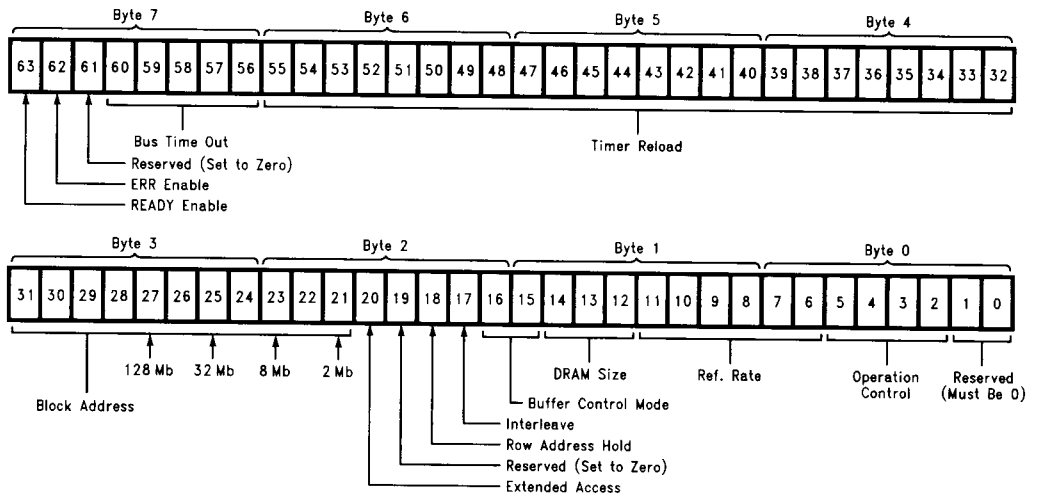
Byte 7
Byte 6
Byte 5
Byte 4

63 62 61 60 59 58 57 56 55 54 53 52 51 50 49 48 47 46 45 44 43 42 41 40 39 38 37 36 35 34 33 32

Bus Time Out
Timer Reload
Reserved (Set to Zero)
ERR Enable
READY Enable

Byte 3
Byte 2
Byte 1
Byte 0

31 30 29 28 27 26 25 24 23 22 21 20 19 18 17 16 15 14 13 12 11 10 9 8 7 6 5 4 3 2 1 0

128 Mb
32 Mb
8 Mb
2 Mb
DRAM Size
Ref. Rate
Operation Control
Reserved (Must Be 0)
Block Address
Buffer Control Mode
Interleave
Row Address Hold
Reserved (Set to Zero)
Extended Access